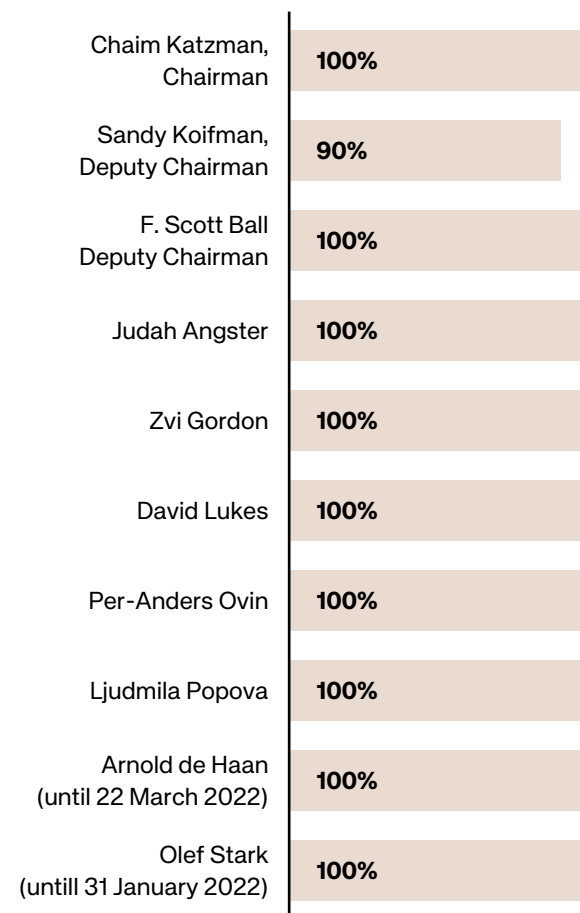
Chaim Katzman, Chairman 100%

Sandy Koifman, Deputy Chairman 90%

F. Scott Ball Deputy Chairman 100%

Judah Angster 100%

Zvi Gordon 100%

David Lukes 100%

Per-Anders Ovin 100%

Ljudmila Popova 100%

Arnold de Haan (until 22 March 2022) 100%

Olef Stark (untill 31 January 2022) 100%